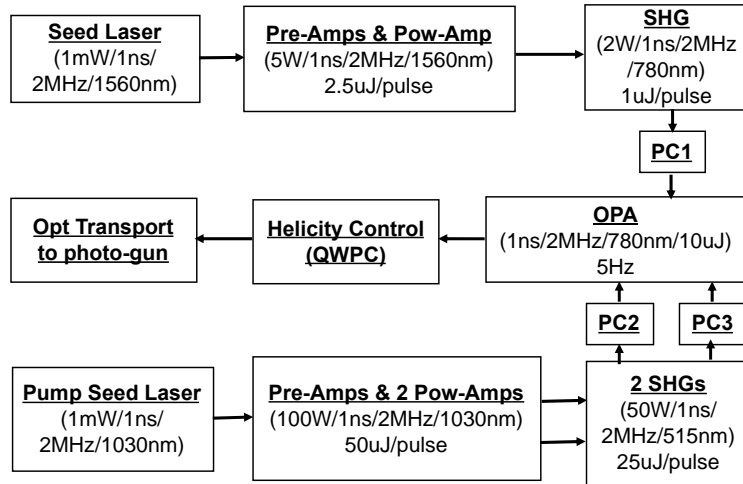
Seed Laser
(1mW/1ns/
2MHz/1560nm)

Pre-Amps & Pow-Amp
(5W/1ns/2MHz/1560nm)
2.5uJ/pulse

SHG
(2W/1ns/2MHz
/780nm)
1uJ/pulse

PC1

Opt Transport
to photo-gun

Helicity Control
(QWPC)

OPA
(1ns/2MHz/780nm/10uJ)
5Hz

PC2

PC3

Pump Seed Laser
(1mW/1ns/
2MHz/1030nm)

Pre-Amps & 2 Pow-Amps
(100W/1ns/2MHz/1030nm)
50uJ/pulse

2 SHGs
(50W/1ns/
2MHz/515nm)
25uJ/pulse